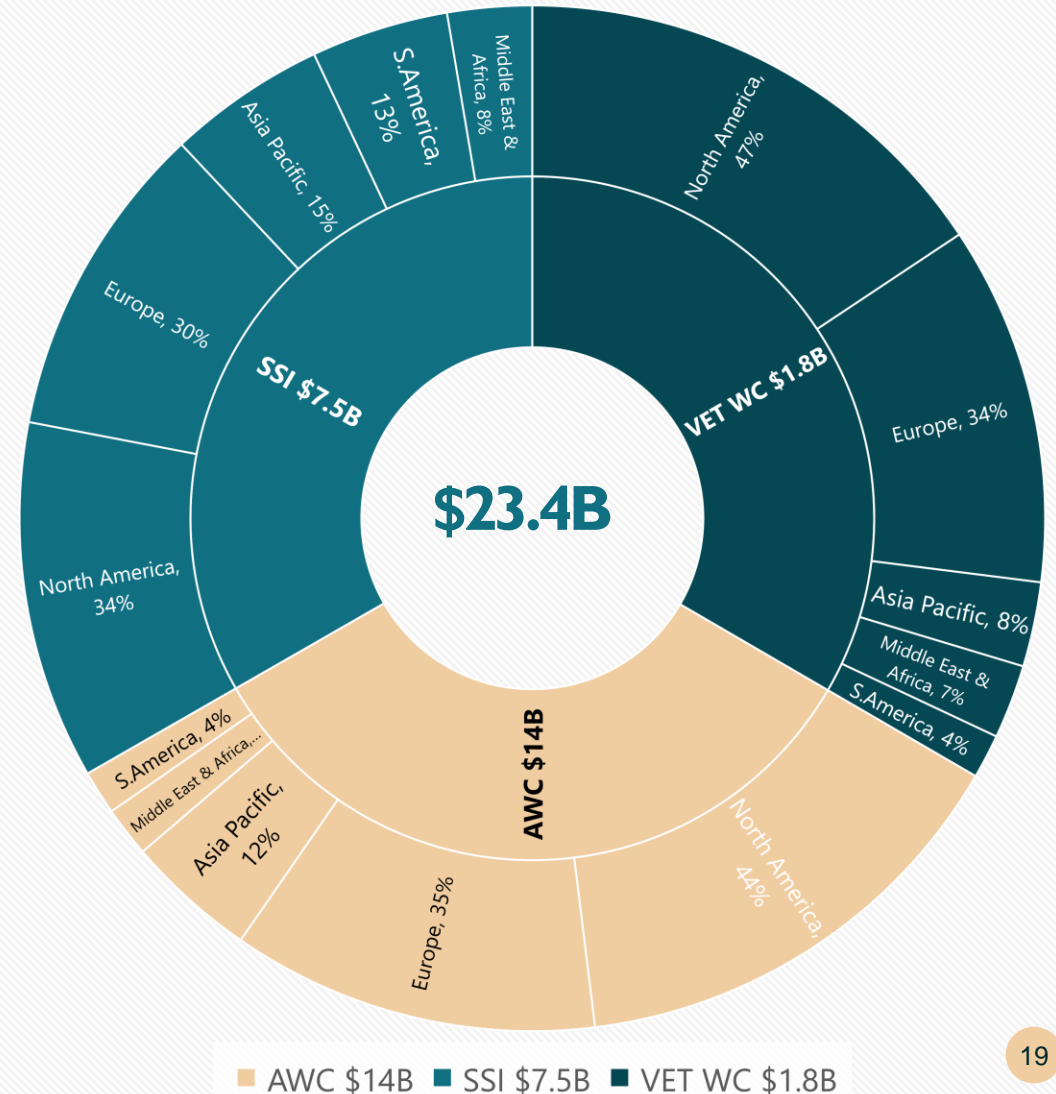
Middle East & Africa, 8%

S.America, 13%

Asia Pacific, 15%

Europe, 30%

SSI $7.5B

North America, 34%

North America, 47%

VET WC $1.8B

Europe, 34%

$23.4B

Asia Pacific, 8%

Middle East & Africa, 7%

S.America, 4%

S.America, 4%

Middle East & Africa,...

Asia Pacific, 12%

AWC $14B

Europe, 35%

North America, 44%

19

AWC $14B SSI $7.5B VET WC $1.8B